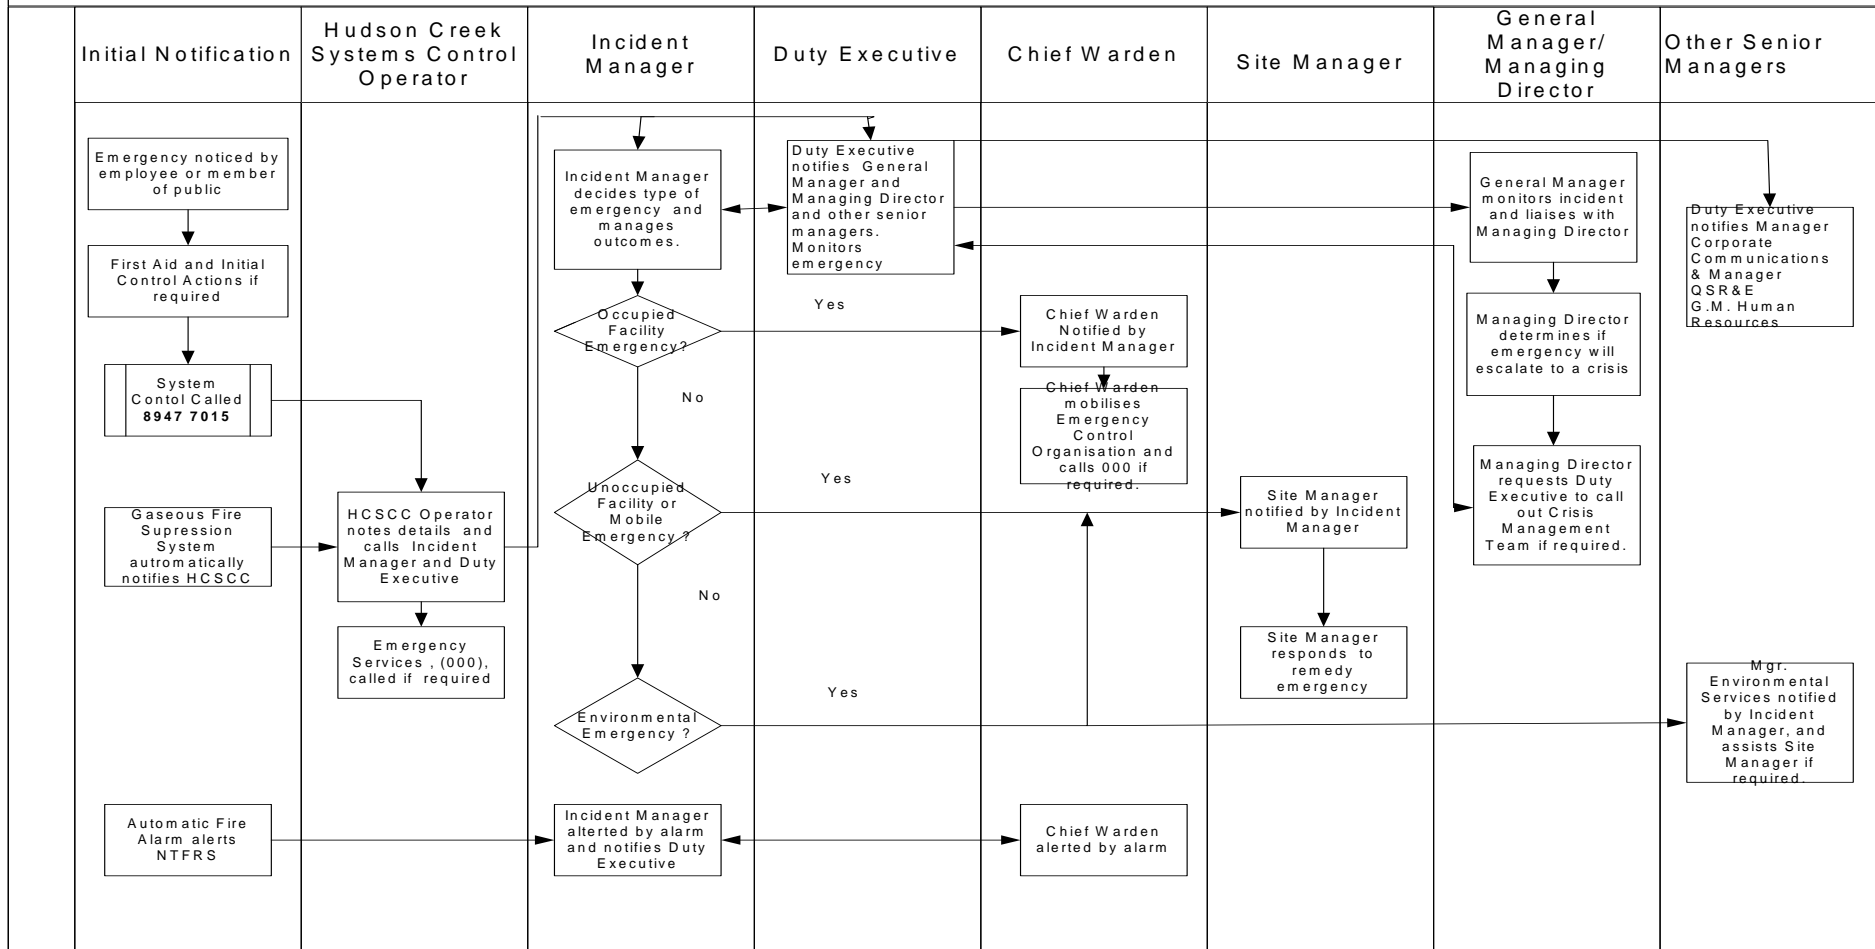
Initial Notification

Hudson Creek Systems Control Operator

Incident Manager

Duty Executive

Chief Warden

Site Manager

General Manager/ Managing Director

Other Senior Managers

Emergency noticed by employee or member of public

First Aid and Initial Control Actions if required

System Contol Called **8947 7015**

Gaseous Fire Supression System autromatically notifies HCSCC

Automatic Fire Alarm alerts NTFRS

HCSCC Operator notes details and calls Incident Manager and Duty Executive

Emergency Services , (000), called if required

Incident Manager decides type of emergency and manages outcomes.

Occupied Facility Emergency?

Yes

No

Unoccupied Facility or Mobile Emergency ?

Yes

No

Environmental Emergency ?

Yes

Incident Manager alterted by alarm and notifies Duty Executive

Duty Executive notifies General Manager and Managing Director and other senior managers. Monitors emergency

Chief Warden Notified by Incident Manager

Chief Warden mobilises Emergency Control Organisation and calls 000 if required.

Chief Warden alerted by alarm

Site Manager notified by Incident Manager

Site Manager responds to remedy emergency

General Manager monitors incident and liaises with Managing Director

Managing Director determines if emergency will escalate to a crisis

Managing Director requests Duty Executive to call out Crisis Management Team if required.

Duty Executive notifies Manager Corporate Communications & Manager QSR&E G.M. Human Resources

Mgr. Environmental Services notified by Incident Manager, and assists Site Manager if required.